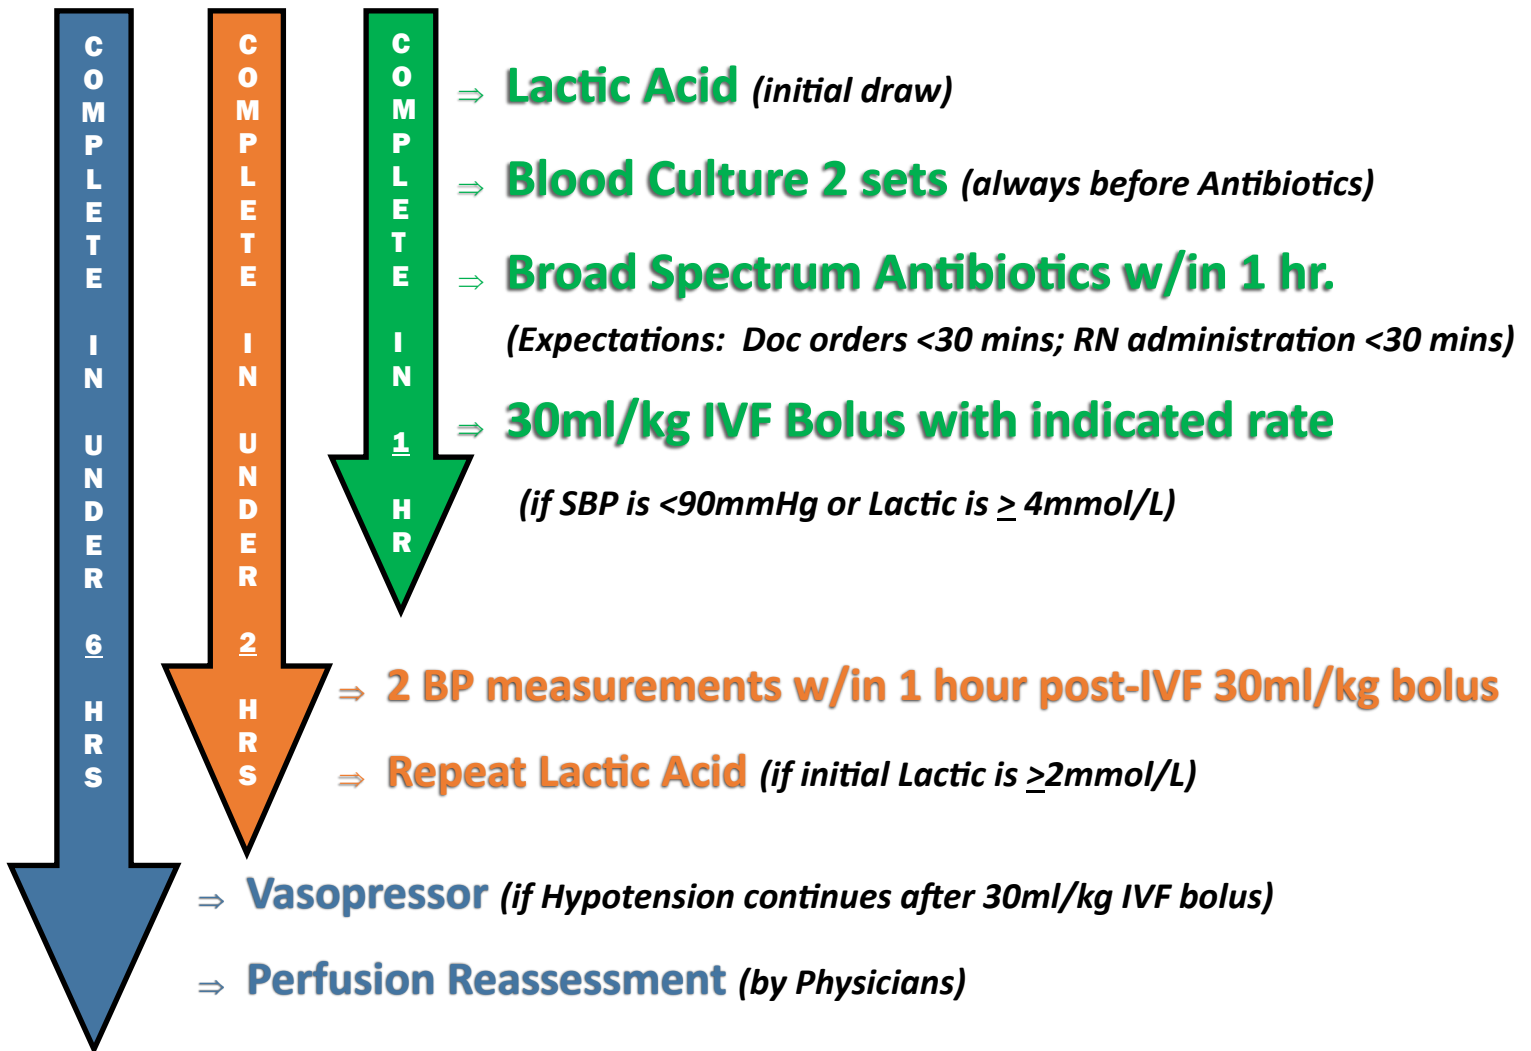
COMPLETE IN UNDER 6 HRS

COMPLETE IN UNDER 2 HRS

COMPLETE IN 1 HR

⇒ Lactic Acid (initial draw)

⇒ Blood Culture 2 sets (always before Antibiotics)

⇒ Broad Spectrum Antibiotics w/in 1 hr.

(Expectations: Doc orders <30 mins; RN administration <30 mins)

⇒ 30ml/kg IVF Bolus with indicated rate

(if SBP is <90mmHg or Lactic is $\geq$ 4mmol/L)

⇒ 2 BP measurements w/in 1 hour post-IVF 30ml/kg bolus

⇒ Repeat Lactic Acid (if initial Lactic is $\geq$2mmol/L)

⇒ Vasopressor (if Hypotension continues after 30ml/kg IVF bolus)

⇒ Perfusion Reassessment (by Physicians)